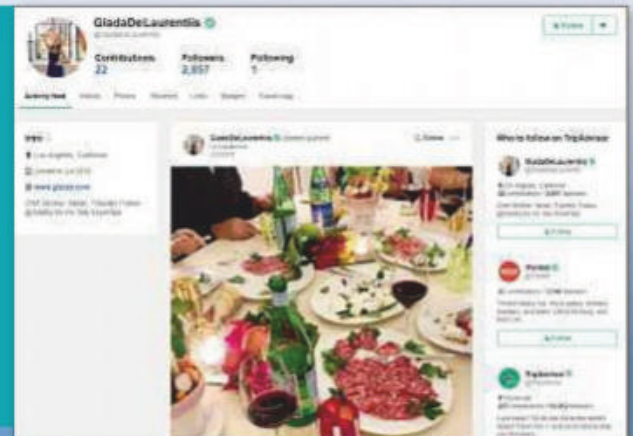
GiadaDeLaurentiis

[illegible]

Contributions 22

Followers 2,857

Following 1

Activity feed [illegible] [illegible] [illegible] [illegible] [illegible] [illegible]

Intro

Los Angeles, California

Joined in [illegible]

www.giada.com

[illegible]

GiadaDeLaurentiis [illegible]

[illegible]

Follow

Who to follow on TripAdvisor

GiadaDeLaurentiis

Los Angeles, California

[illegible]

Follow

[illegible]

Follow

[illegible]

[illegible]